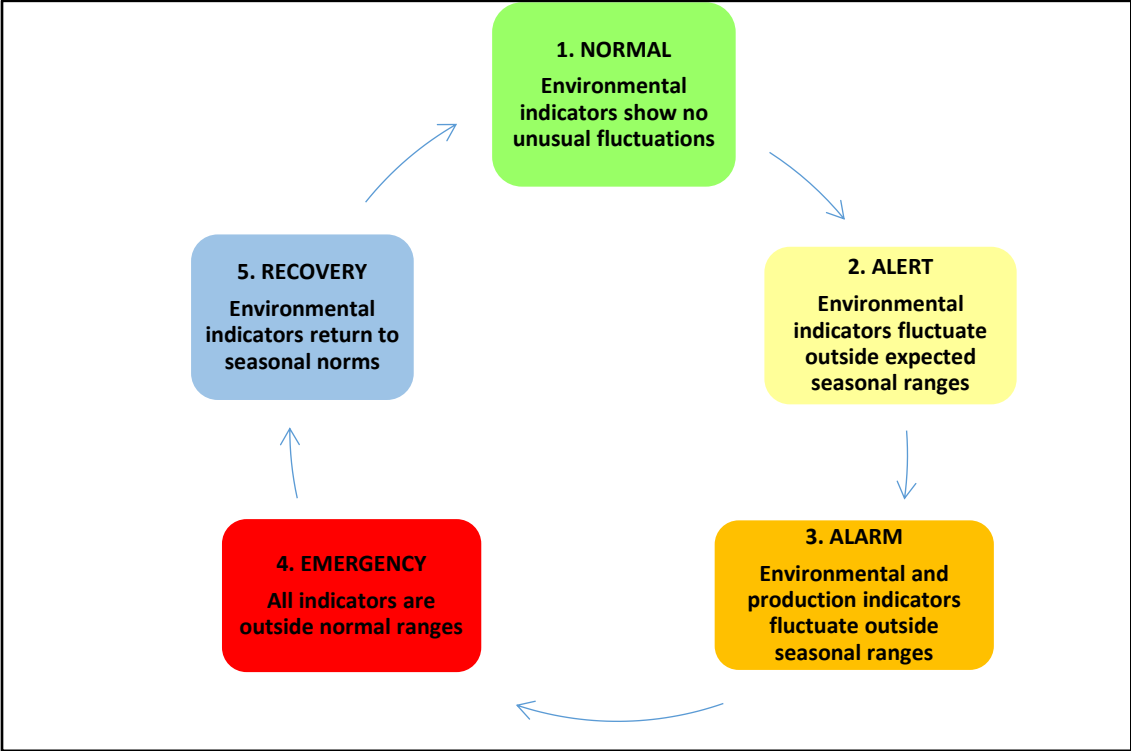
1. NORMAL

Environmental indicators show no unusual fluctuations

2. ALERT

Environmental indicators fluctuate outside expected seasonal ranges

3. ALARM

Environmental and production indicators fluctuate outside seasonal ranges

4. EMERGENCY

All indicators are outside normal ranges

5. RECOVERY

Environmental indicators return to seasonal norms